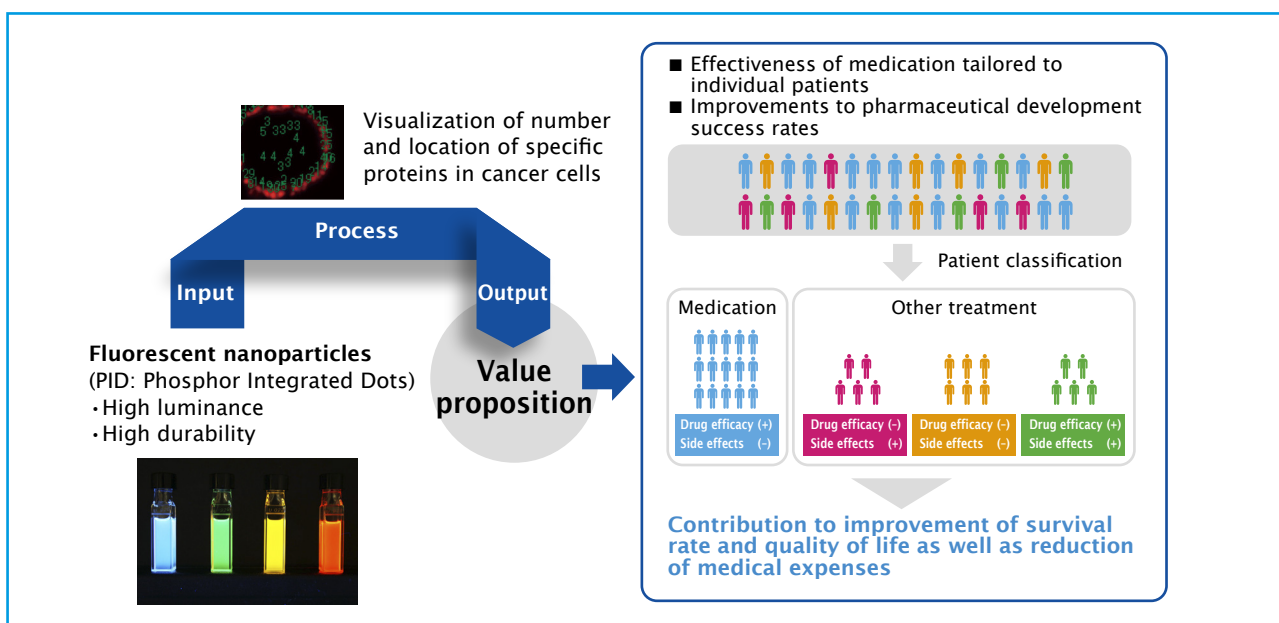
Visualization of number and location of specific proteins in cancer cells

Process

Input

Output

Fluorescent nanoparticles
(PID: Phosphor Integrated Dots)
・High luminance
・High durability

Value proposition

■ Effectiveness of medication tailored to individual patients
■ Improvements to pharmaceutical development success rates

Patient classification

Medication

Drug efficacy (+)
Side effects (–)

Other treatment

Drug efficacy (–)
Side effects (+)

Drug efficacy (–)
Side effects (–)

Drug efficacy (+)
Side effects (+)

Contribution to improvement of survival rate and quality of life as well as reduction of medical expenses